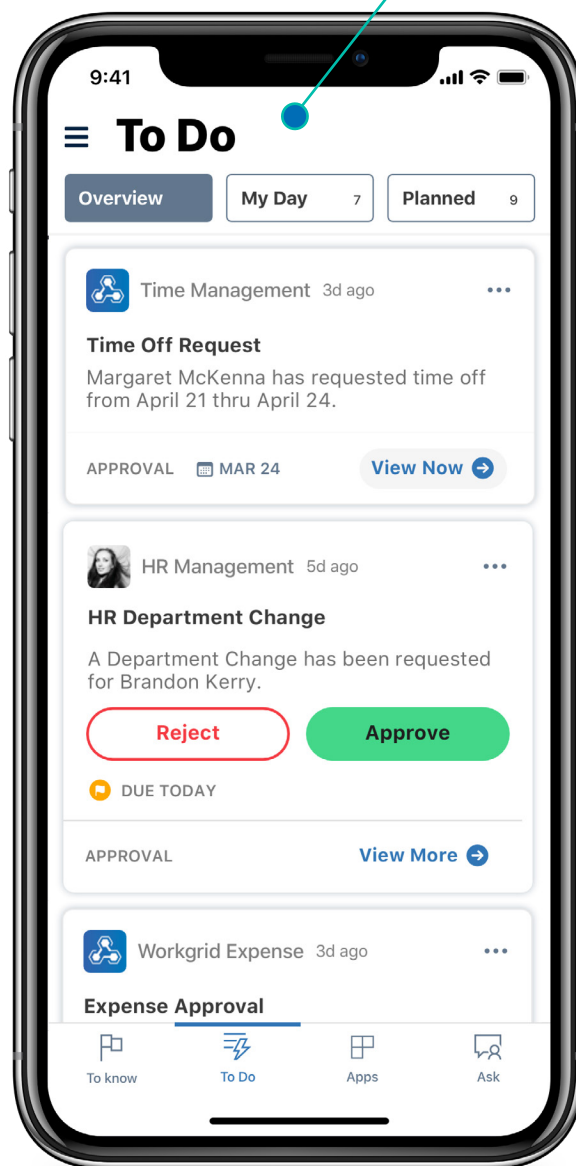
9:41

To Do

Overview | My Day 7 | Planned 9

Time Management 3d ago

Time Off Request
Margaret McKenna has requested time off from April 21 thru April 24.

APPROVAL MAR 24 View Now

HR Management 5d ago

HR Department Change

A Department Change has been requested for Brandon Kerry.

Reject Approve

DUE TODAY

APPROVAL View More

Workgrid Expense 3d ago

Expense Approval

To know To Do Apps Ask